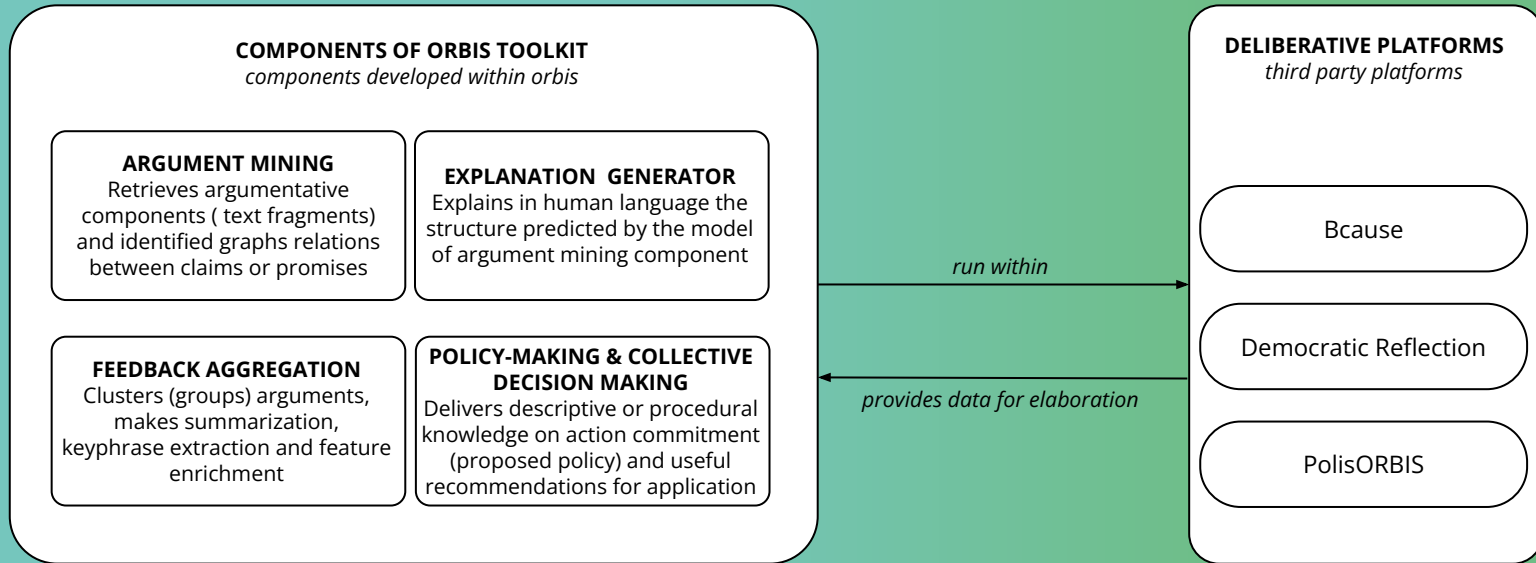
COMPONENTS OF ORBIS TOOLKIT
*components developed within orbis*

ARGUMENT MINING
Retrieves argumentative components ( text fragments) and identified graphs relations between claims or promises

EXPLANATION GENERATOR
Explains in human language the structure predicted by the model of argument mining component

FEEDBACK AGGREGATION
Clusters (groups) arguments, makes summarization, keyphrase extraction and feature enrichment

POLICY-MAKING & COLLECTIVE DECISION MAKING
Delivers descriptive or procedural knowledge on action commitment (proposed policy) and useful recommendations for application

*run within*

*provides data for elaboration*

DELIBERATIVE PLATFORMS
*third party platforms*

Bcause

Democratic Reflection

PolisORBIS